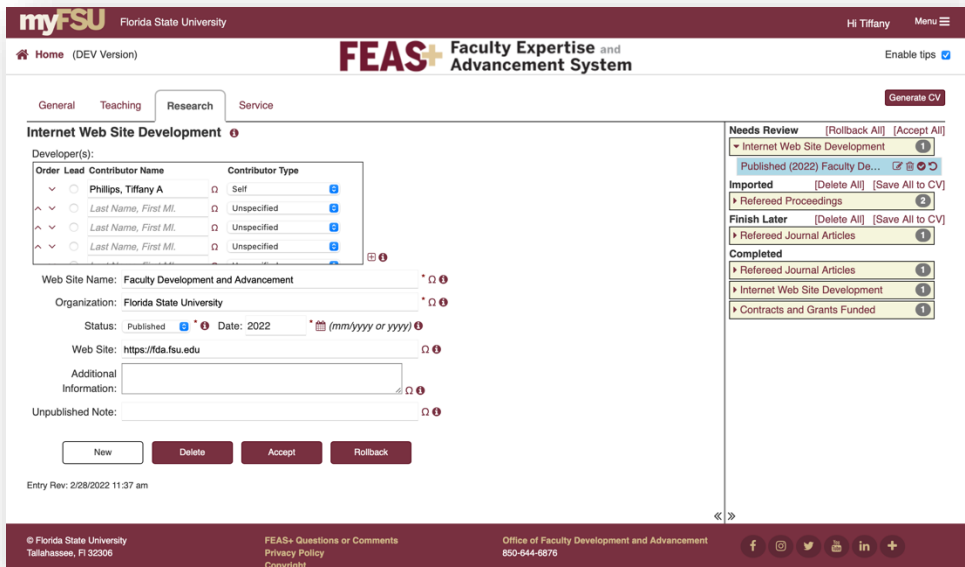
myFSU Florida State University

Hi Tiffany Menu

Home (DEV Version)

FEAS+ Faculty Expertise and Advancement System

Enable tips

General Teaching Research Service

Generate CV

Internet Web Site Development

Developer(s):

| Order | Lead | Contributor Name | Contributor Type |
|---|---|---|---|
| | | Phillips, Tiffany A | Self |
| | | Last Name, First MI. | Unspecified |
| | | Last Name, First MI. | Unspecified |
| | | Last Name, First MI. | Unspecified |

Web Site Name: Faculty Development and Advancement

Organization: Florida State University

Status: Published Date: 2022 (mm/yyyy or yyyy)

Web Site: https://fda.fsu.edu

Additional Information:

Unpublished Note:

New Delete Accept Rollback

Entry Rev: 2/28/2022 11:37 am

Needs Review [Rollback All] [Accept All]
Internet Web Site Development 1
Published (2022) Faculty De...
Imported [Delete All] [Save All to CV]
Refereed Proceedings 2
Finish Later [Delete All] [Save All to CV]
Refereed Journal Articles 1
Completed
Refereed Journal Articles 1
Internet Web Site Development 1
Contracts and Grants Funded 1

« »

© Florida State University
Tallahassee, Fl 32306

FEAS+ Questions or Comments
Privacy Policy
Copyright

Office of Faculty Development and Advancement
850-644-6876